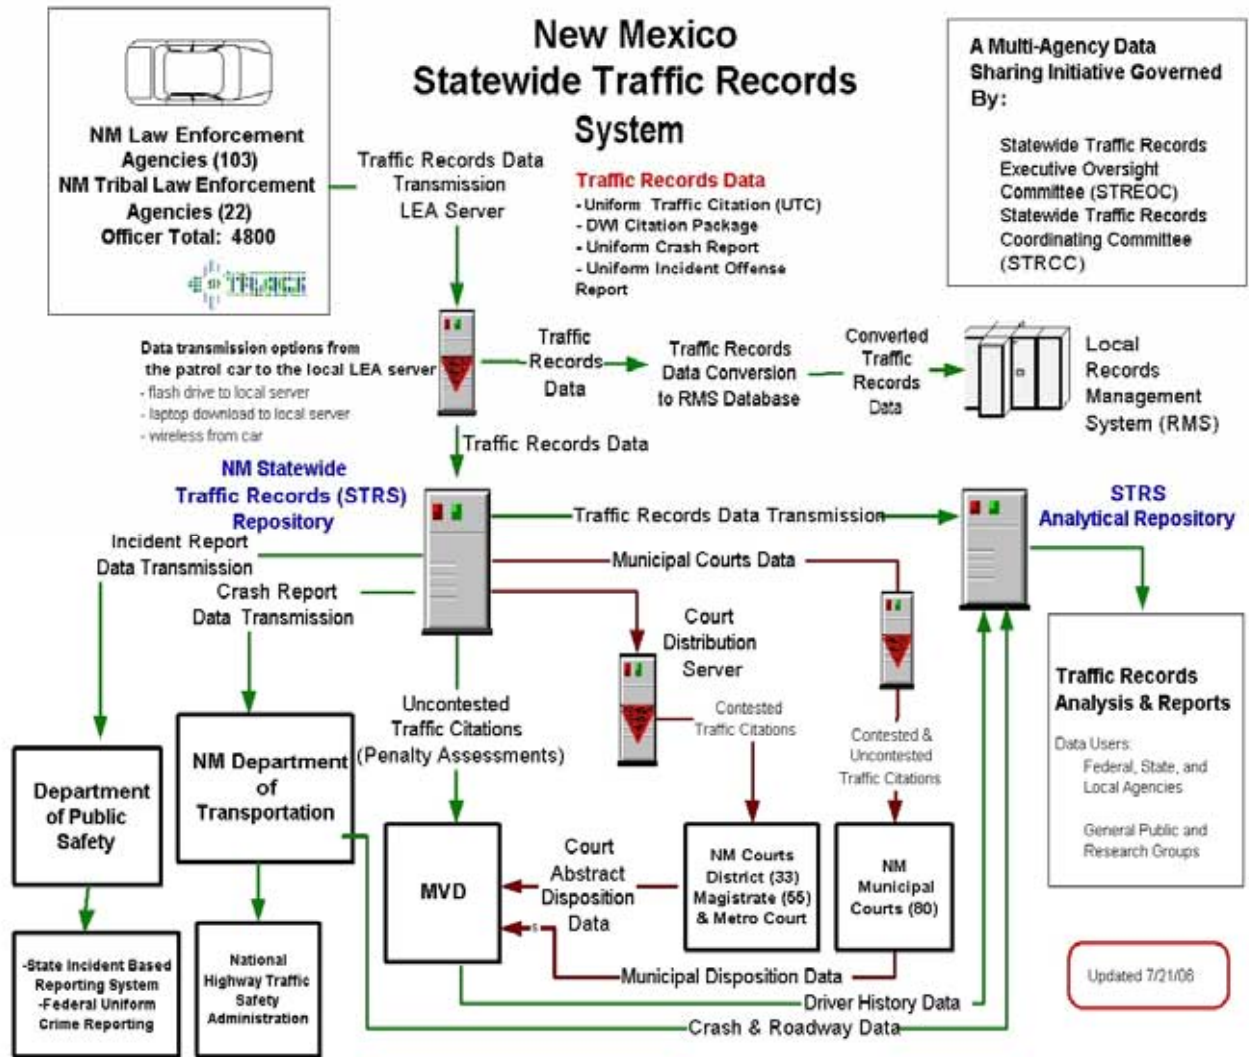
New Mexico
Statewide Traffic Records System

NM Law Enforcement Agencies (103)
NM Tribal Law Enforcement Agencies (22)
Officer Total: 4800

TRACS

A Multi-Agency Data Sharing Initiative Governed By:

Statewide Traffic Records Executive Oversight Committee (STREOC)
Statewide Traffic Records Coordinating Committee (STRCC)

Traffic Records Data Transmission LEA Server

Traffic Records Data
- Uniform Traffic Citation (UTC)
- DWI Citation Package
- Uniform Crash Report
- Uniform Incident Offense Report

Data transmission options from the patrol car to the local LEA server
- flash drive to local server
- laptop download to local server
- wireless from car

Traffic Records Data

Traffic Records Data Conversion to RMS Database

Converted Traffic Records Data

Local Records Management System (RMS)

Traffic Records Data

NM Statewide Traffic Records (STRS) Repository

Traffic Records Data Transmission

STRS Analytical Repository

Incident Report Data Transmission

Municipal Courts Data

Crash Report Data Transmission

Court Distribution Server

Traffic Records Analysis & Reports

Data Users:
Federal, State, and Local Agencies
General Public and Research Groups

Contested Traffic Citations

Contested & Uncontested Traffic Citations

Uncontested Traffic Citations (Penalty Assessments)

Department of Public Safety

NM Department of Transportation

MVD

Court Abstract Disposition Data

NM Courts District (33) Magistrate (55) & Metro Court

NM Municipal Courts (80)

-State Incident Based Reporting System
-Federal Uniform Crime Reporting

National Highway Traffic Safety Administration

Municipal Disposition Data

Driver History Data

Crash & Roadway Data

Updated 7/21/08